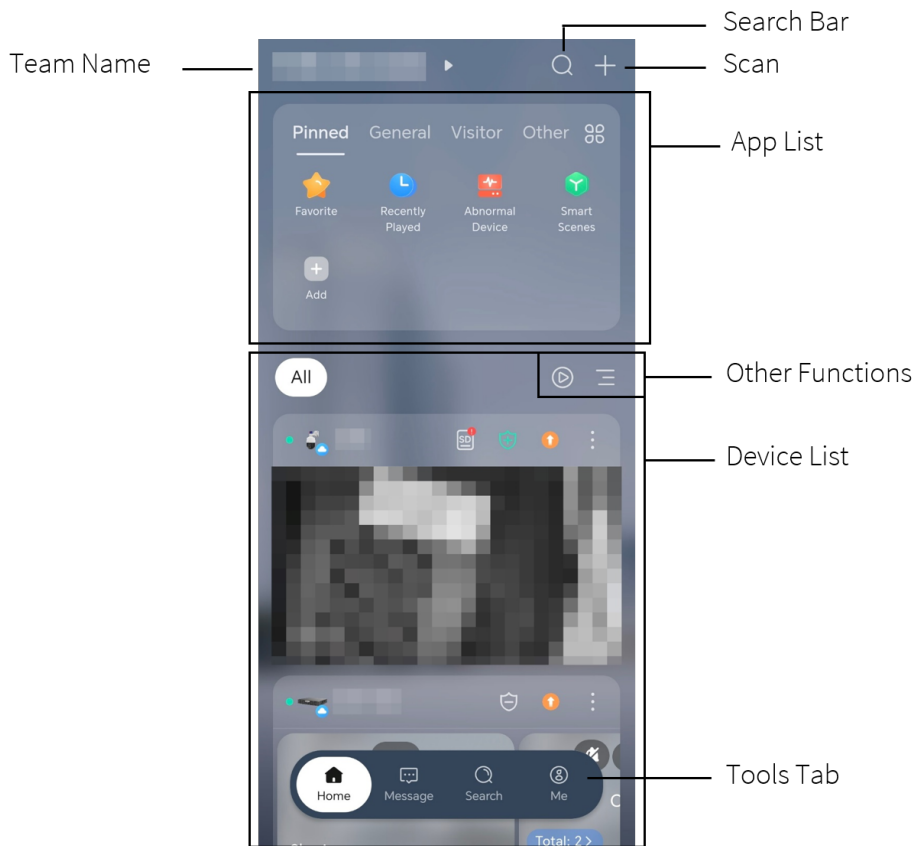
Search Bar

Team Name

Scan

Pinned General Visitor Other

App List

Favorite

Recently Played

Abnormal Device

Smart Scenes

Add

All

Other Functions

SD

Device List

Home Message Search Me

Tools Tab

Total: 2 >